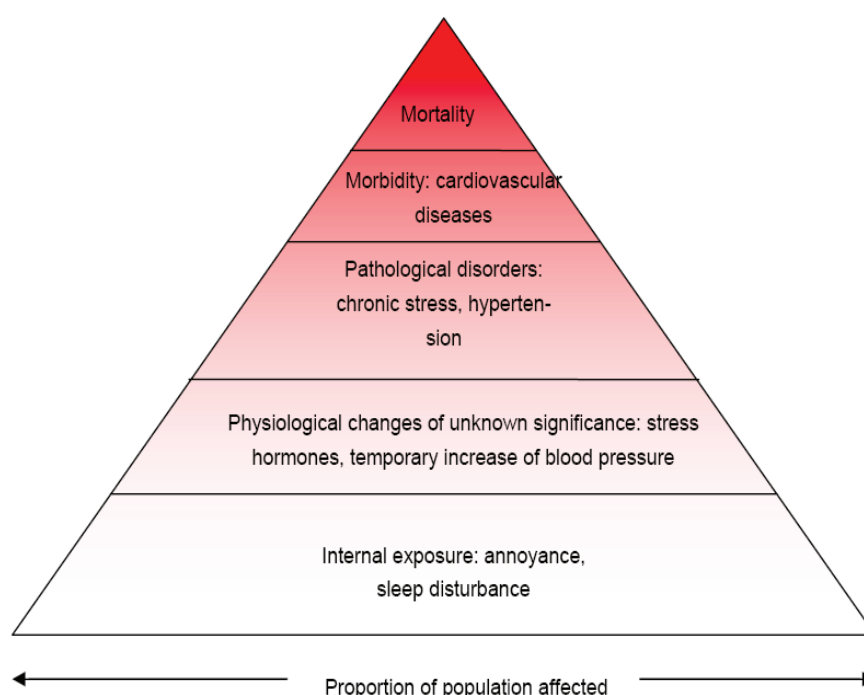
Mortality

Morbidity: cardiovascular diseases

Pathological disorders: chronic stress, hypertension

Physiological changes of unknown significance: stress hormones, temporary increase of blood pressure

Internal exposure: annoyance, sleep disturbance

Proportion of population affected